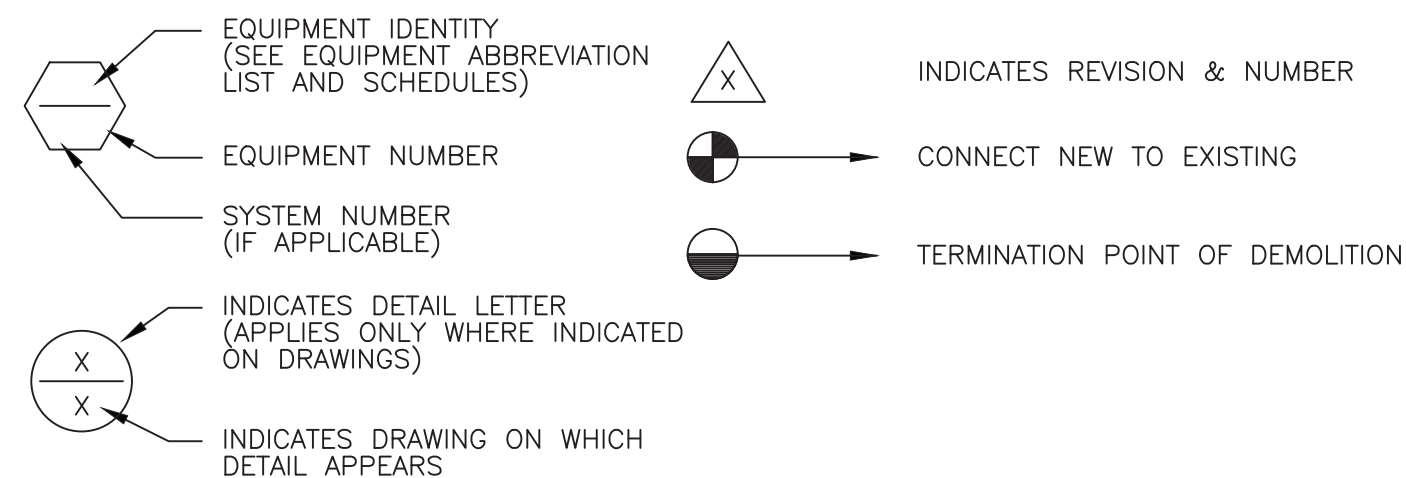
EQUIPMENT IDENTITY (SEE EQUIPMENT ABBREVIATION LIST AND SCHEDULES)

EQUIPMENT NUMBER

SYSTEM NUMBER (IF APPLICABLE)

X

X

INDICATES DETAIL LETTER (APPLIES ONLY WHERE INDICATED ON DRAWINGS)

INDICATES DRAWING ON WHICH DETAIL APPEARS

X

INDICATES REVISION & NUMBER

CONNECT NEW TO EXISTING

TERMINATION POINT OF DEMOLITION